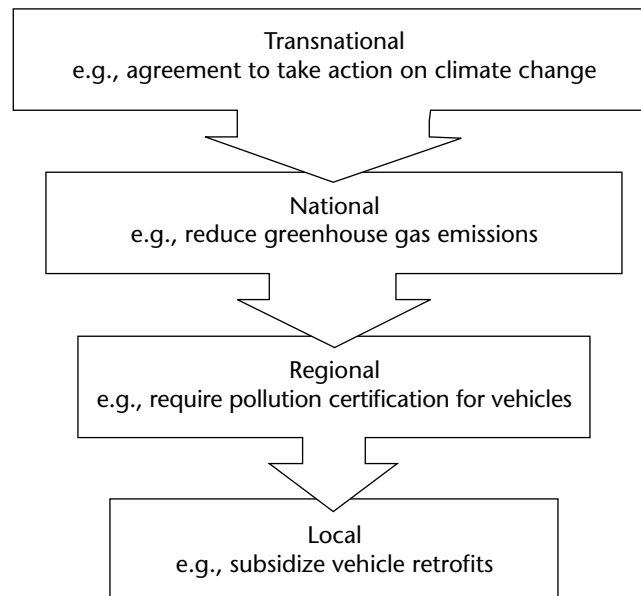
Transnational
e.g., agreement to take action on climate change

National
e.g., reduce greenhouse gas emissions

Regional
e.g., require pollution certification for vehicles

Local
e.g., subsidize vehicle retrofits